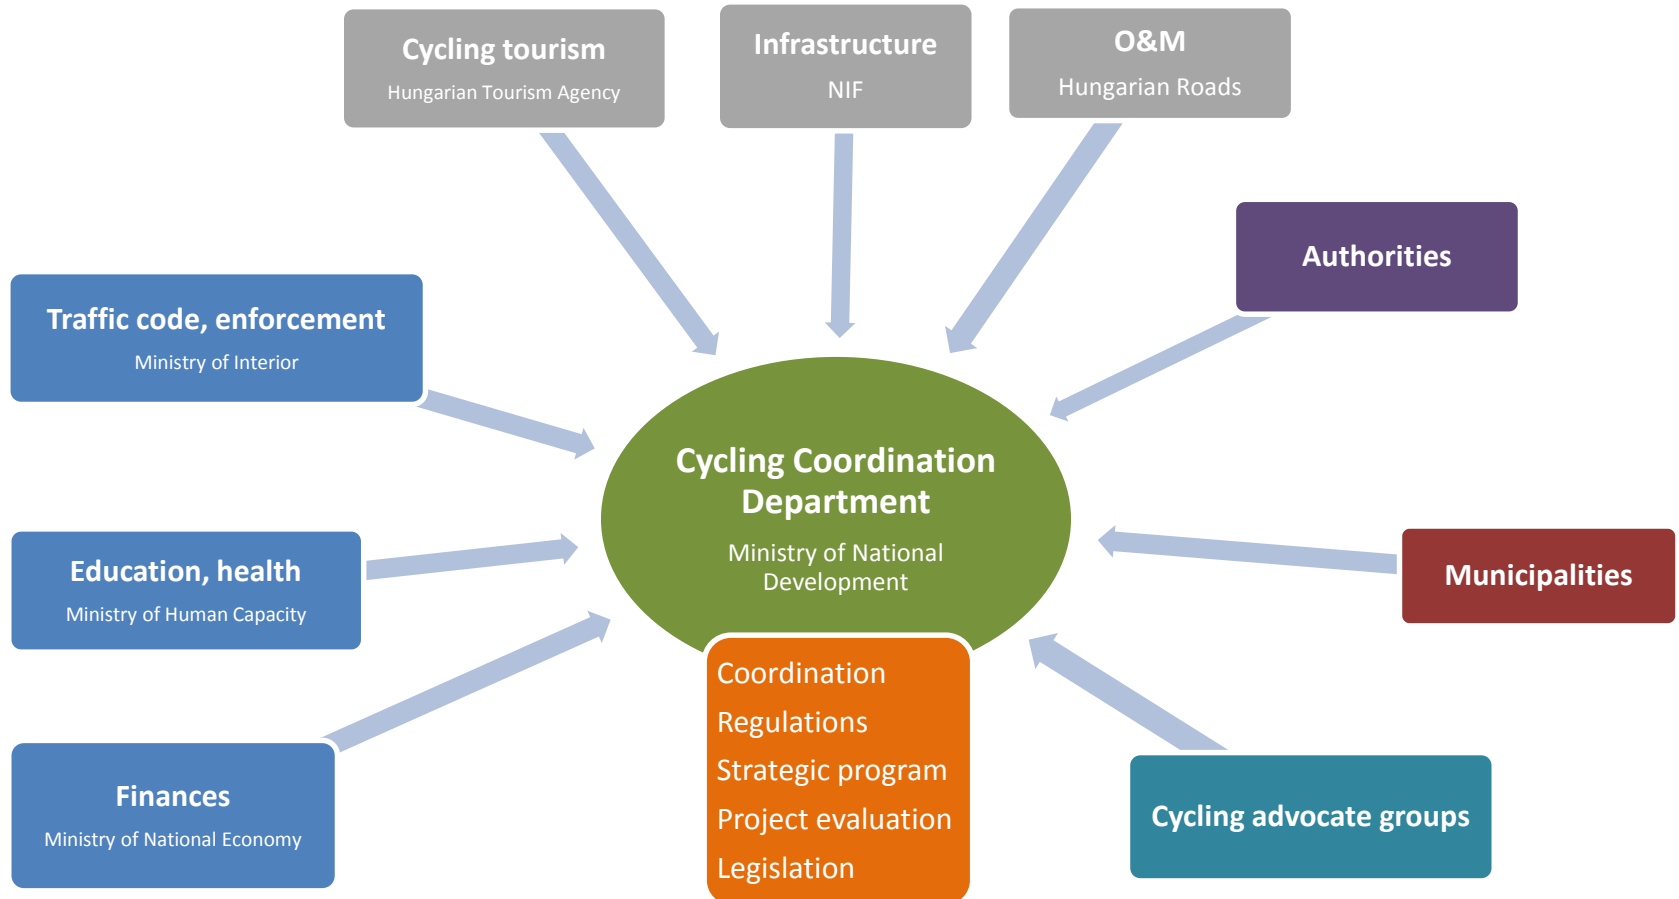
Cycling tourism
Hungarian Tourism Agency

Infrastructure
NIF

O&M
Hungarian Roads

Authorities

Traffic code, enforcement
Ministry of Interior

Cycling Coordination Department
Ministry of National Development

Education, health
Ministry of Human Capacity

Municipalities

Coordination
Regulations
Strategic program
Project evaluation
Legislation

Finances
Ministry of National Economy

Cycling advocate groups